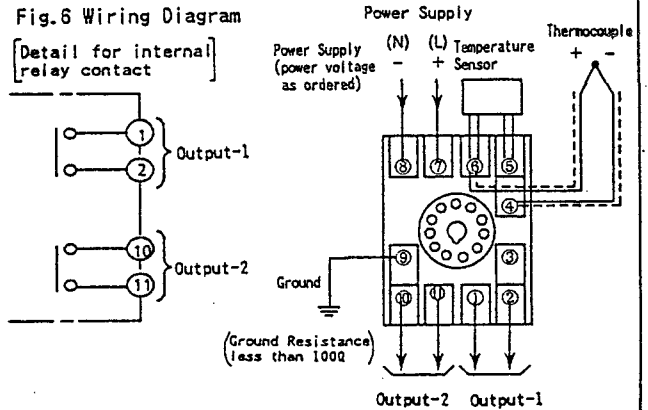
Fig.6 Wiring Diagram

Detail for internal relay contact

1
2
Output-1

10
11
Output-2

Power Supply

(N) (L)
- +

Power Supply (power voltage as ordered)

Temperature Sensor

Thermocouple
+ -

8 7 6 5
4
9 3
10 11 1 2

Ground

(Ground Resistance less than 100Ω)

Output-2 Output-1